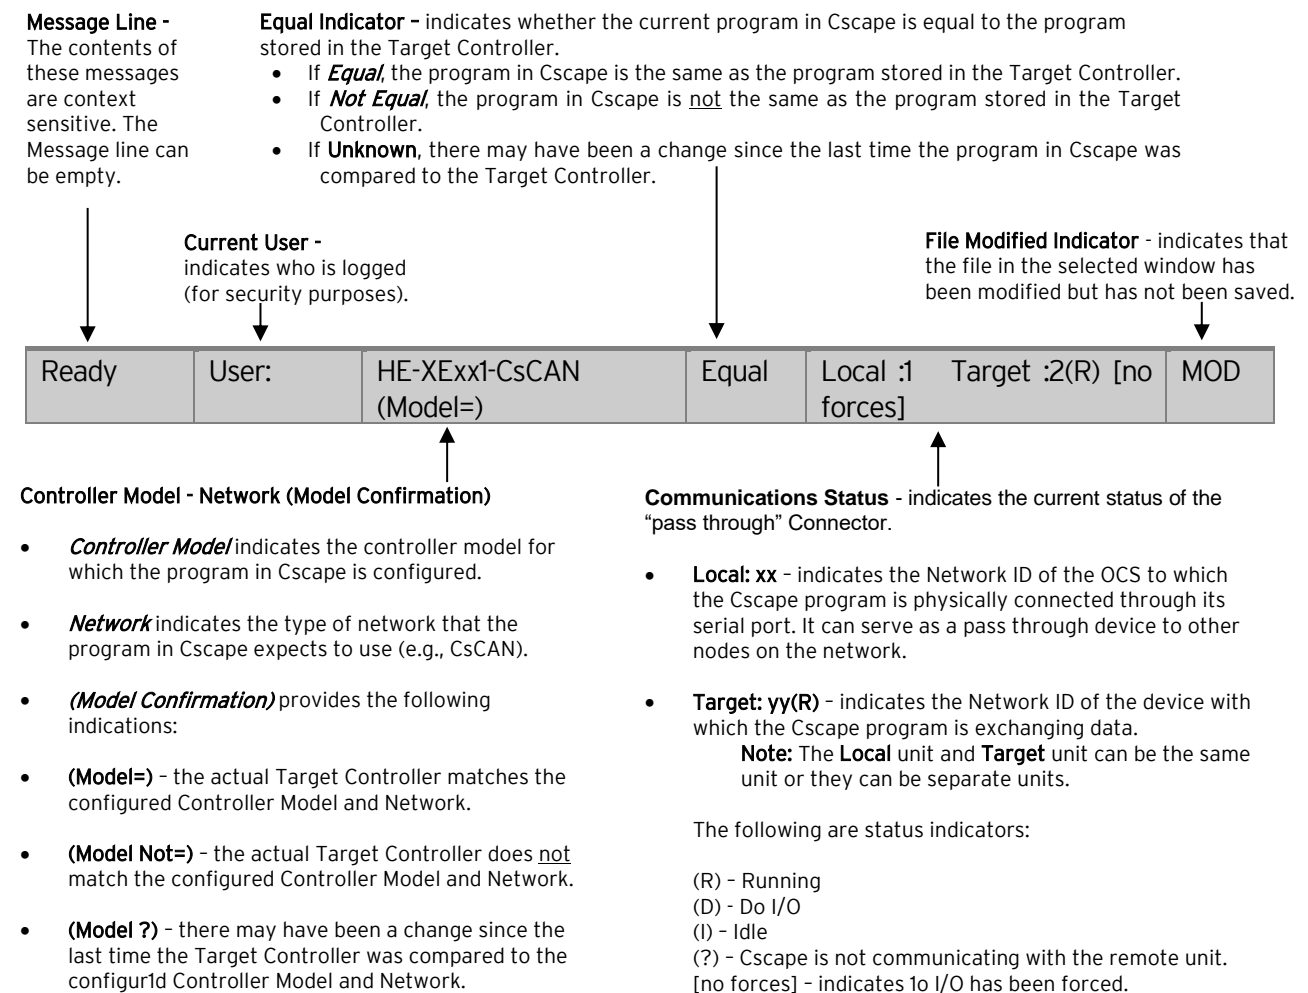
Message Line - The contents of these messages are context sensitive. The Message line can be empty.

Equal Indicator – indicates whether the current program in Cscape is equal to the program stored in the Target Controller.

- If *Equal*, the program in Cscape is the same as the program stored in the Target Controller.
- If *Not Equal*, the program in Cscape is not the same as the program stored in the Target Controller.
- If Unknown, there may have been a change since the last time the program in Cscape was compared to the Target Controller.

Current User - indicates who is logged (for security purposes).

File Modified Indicator - indicates that the file in the selected window has been modified but has not been saved.

| Ready | User: | HE-XExx1-CsCAN (Model=) | Equal | Local :1 Target :2(R) [no forces] | MOD |
|---|---|---|---|---|---|

Controller Model - Network (Model Confirmation)

- *Controller Model* indicates the controller model for which the program in Cscape is configured.
- *Network* indicates the type of network that the program in Cscape expects to use (e.g., CsCAN).
- *(Model Confirmation)* provides the following indications:
- (Model=) – the actual Target Controller matches the configured Controller Model and Network.
- (Model Not=) – the actual Target Controller does not match the configured Controller Model and Network.
- (Model ?) – there may have been a change since the last time the Target Controller was compared to the configur1d Controller Model and Network.

Communications Status - indicates the current status of the "pass through" Connector.

- Local: xx – indicates the Network ID of the OCS to which the Cscape program is physically connected through its serial port. It can serve as a pass through device to other nodes on the network.
- Target: yy(R) – indicates the Network ID of the device with which the Cscape program is exchanging data.
Note: The Local unit and Target unit can be the same unit or they can be separate units.

The following are status indicators:

(R) – Running
(D) - Do I/O
(I) – Idle
(?) – Cscape is not communicating with the remote unit.
[no forces] – indicates 1o I/O has been forced.